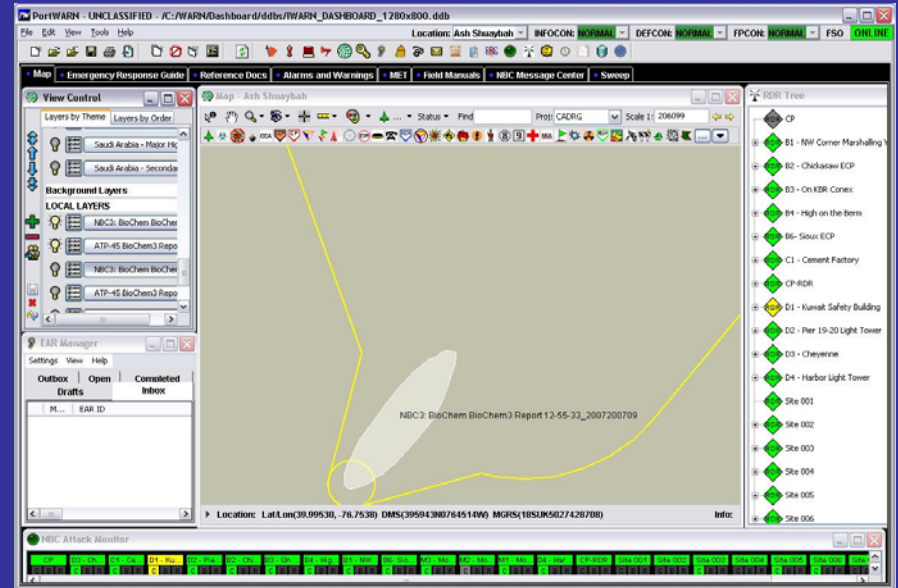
PortWARN - UNCLASSIFIED - /C:/WARN/Dashboard/ddbs/IWARN_DASHBOARD_1280x800.ddb

File Edit View Tools Help

Location: Ash Shuaybah INFOCON: NORMAL DEFCON: NORMAL FPCON: NORMAL FSO ONLINE

Map | Emergency Response Guide | Reference Docs | Alarms and Warnings | MET | Field Manuals | NBC Message Center | Sweep

View Control

Layers by Theme | Layers by Order

Saudi Arabia - Major Hig

Saudi Arabia - Secondar

Background Layers

LOCAL LAYERS

NBC3: BioChem BioChen

ATP-45 BioChem3 Repo

NBC3: BioChem BioChen

ATP-45 BioChem3 Repo

Map - Ash Shuaybah

Status Find Proj: CADRG Scale 1: 206099

NBC3: BioChem BioChem3 Report 12-55-33_2007200709

Location: Lat/Lon(39.99530, -76.7538) DMS(395943N0764514W) MGRS(18SUK5027428708) Info:

RDR Tree

CP

B1 - NW Corner Marshalling Y

B2 - Chickasaw ECP

B3 - On KBR Conex

B4 - High on the Berm

B6- Sioux ECP

C1 - Cement Factory

CP-RDR

D1 - Kuwait Safety Building

D2 - Pier 19-20 Light Tower

D3 - Cheyenne

D4 - Harbor Light Tower

Site 001

Site 002

Site 003

Site 004

Site 005

Site 006

EAR Manager

Settings View Help

Outbox | Open | Completed

Drafts | Inbox

M... | EAR ID

NBC Attack Monitor

CP | D2 - Ch... | C1 - Ce... | D1 - Ku... | D2 - Pie... | B2 - Ch... | B3 - On... | B4 - Hig... | B1 - NW... | B6 - Sio... | M3 - Mo... | M2 - Mo... | M1 - Mo... | D4 - Har... | CP-RDR | Site 001 | Site 002 | Site 003 | Site 004 | Site 005 | Site 006 | Site